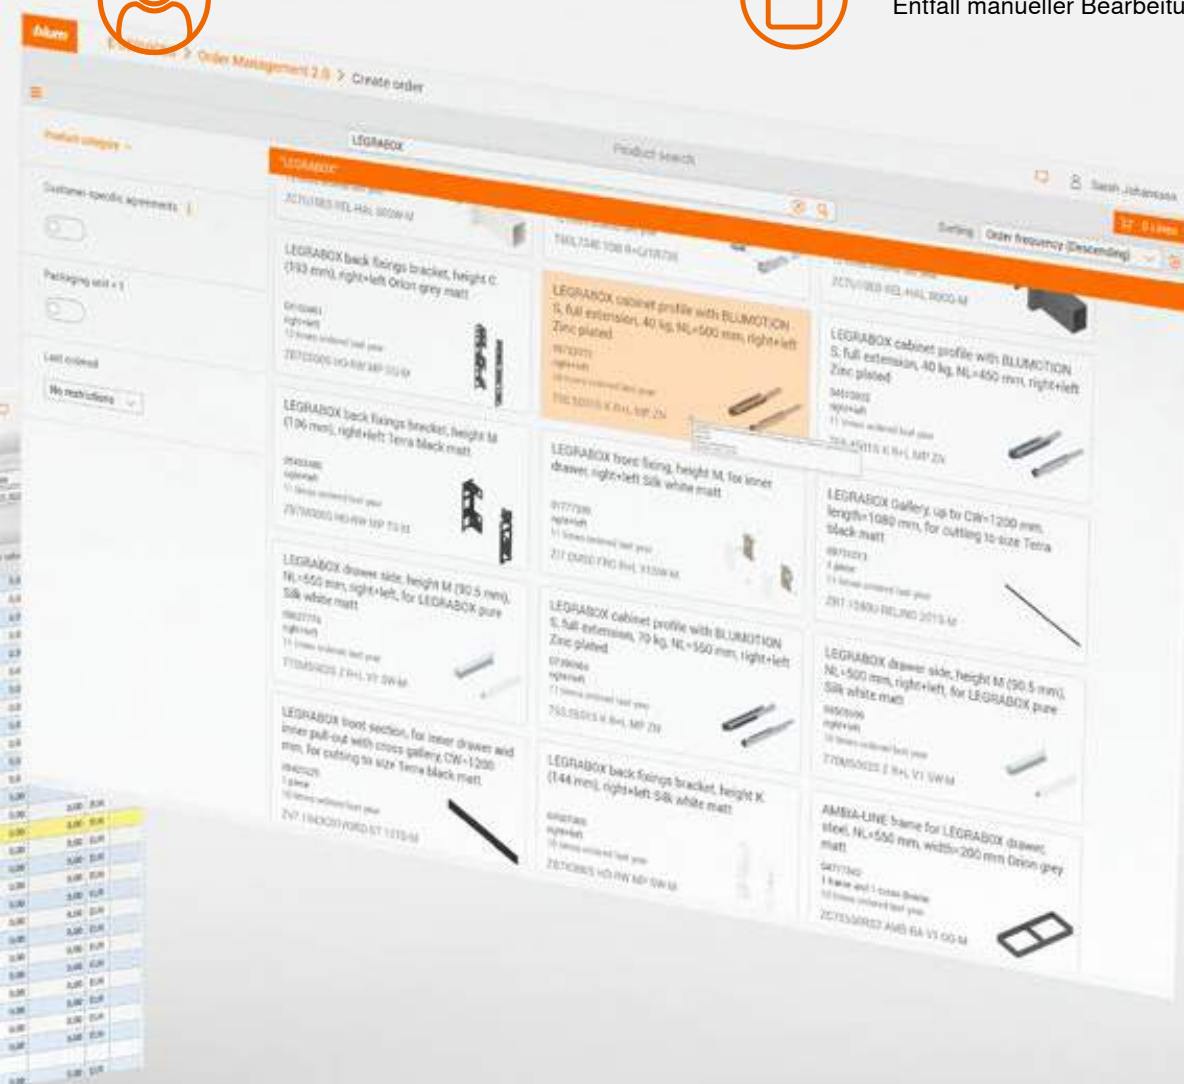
Entfall manueller Bearbeitu

blum

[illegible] > Order Management 2.0 > Create order

Product category

Customer-specific agreements

Packaging unit > 1

Last ordered

No restrictions

LEGRABOX

Product search

Sarah Johansson

Sorting Order frequency (Descending)

LEGRABOX back fixings bracket, height C (193 mm), right+left Orion grey matt

ZET3S00S HD-RW MP OG-M

LEGRABOX cabinet profile with BLUMOTION S, full extension, 40 kg, NL=500 mm, right+left Zinc plated

750.5001S K RHL MP ZN

LEGRABOX cabinet profile with BLUMOTION S, full extension, 40 kg, NL=450 mm, right+left Zinc plated

750.4501S K RHL MP ZN

LEGRABOX back fixings bracket, height M (106 mm), right+left Terra black matt

ZB7M00S HD-RW MP TS-M

LEGRABOX front fixing, height M, for inner drawer, right+left Silk white matt

LEGRABOX Gallery, up to CW=1200 mm, length=1080 mm, for cutting to size Terra black matt

LEGRABOX drawer side, height M (90.5 mm), NL=550 mm, right+left, for LEGRABOX pure Silk white matt

770M5502S Z RHL V1 SW-M

LEGRABOX cabinet profile with BLUMOTION S, full extension, 70 kg, NL=550 mm, right+left Zinc plated

753.5501S K RHL MP ZN

LEGRABOX drawer side, height M (90.5 mm), NL=500 mm, right+left, for LEGRABOX pure Silk white matt

770M5002S Z RHL V1 SW-M

LEGRABOX front section, for inner drawer and inner pull-out with cross gallery, CW=1200 mm, for cutting to size Terra black matt

LEGRABOX back fixings bracket, height K (144 mm), right+left Silk white matt

ZB7K00S HD-RW MP SW-M

AMBIA-LINE frame for LEGRABOX drawer, steel, NL=550 mm, width=200 mm Orion grey matt

ZC7S5500RS3 AMB-RA V1 OG-M